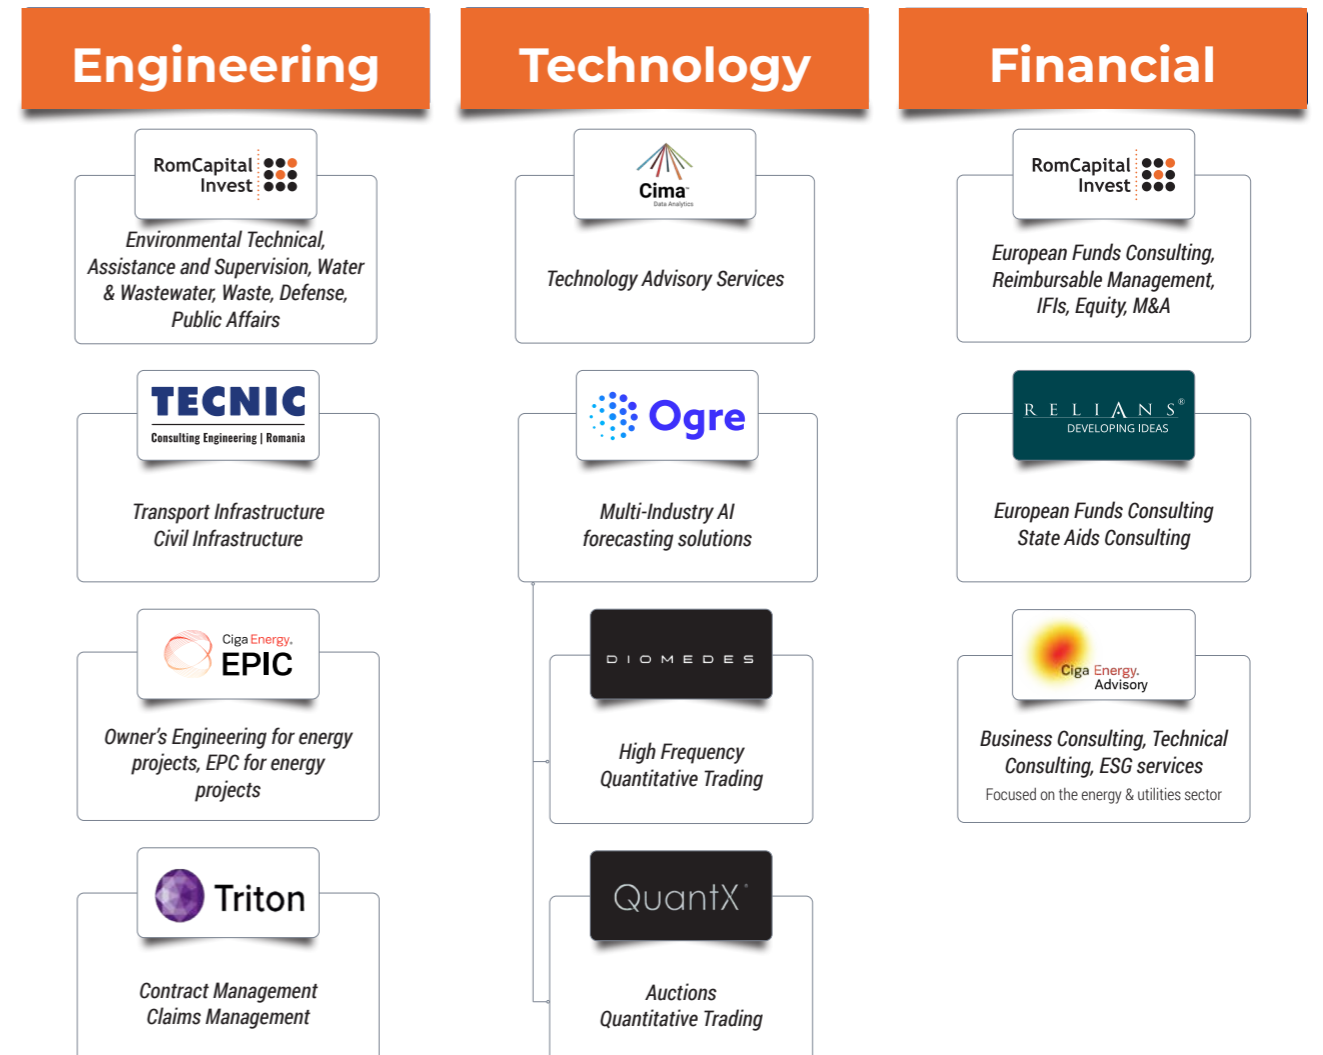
Engineering

RomCapital Invest

Environmental Technical, Assistance and Supervision, Water & Wastewater, Waste, Defense, Public Affairs

TECNIC
Consulting Engineering | Romania

Transport Infrastructure
Civil Infrastructure

Ciga Energy.
EPIC

Owner's Engineering for energy projects, EPC for energy projects

Triton

Contract Management
Claims Management

Technology

Cima
Data Analytics

Technology Advisory Services

Ogre

Multi-Industry AI forecasting solutions

DIOMEDES

High Frequency Quantitative Trading

QuantX

Auctions
Quantitative Trading

Financial

RomCapital Invest

European Funds Consulting, Reimbursable Management, IFIs, Equity, M&A

RELIANS®
DEVELOPING IDEAS

European Funds Consulting
State Aids Consulting

Ciga Energy.
Advisory

Business Consulting, Technical Consulting, ESG services
Focused on the energy & utilities sector